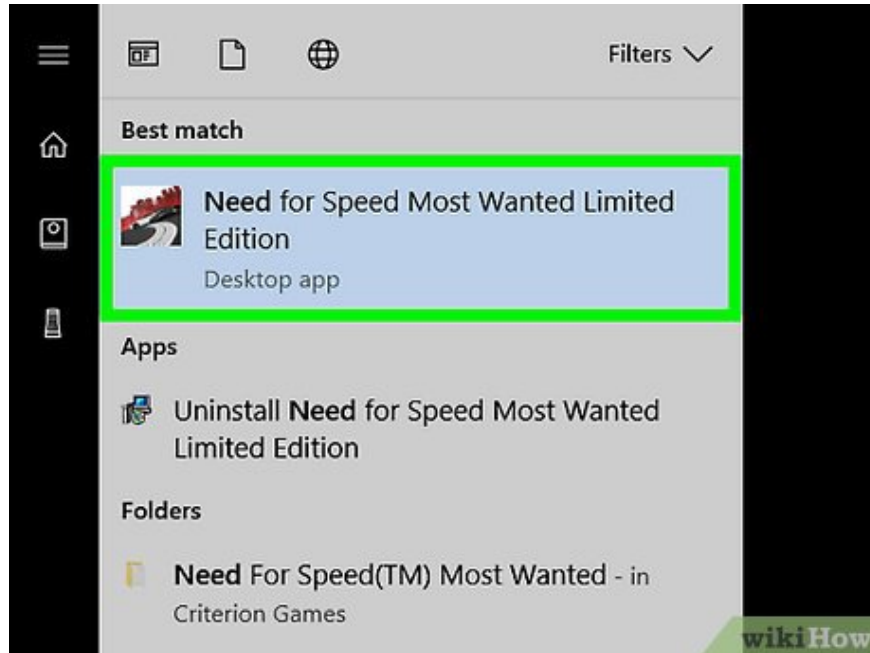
Filters

Best match

Need for Speed Most Wanted Limited Edition

Desktop app

Apps

Uninstall Need for Speed Most Wanted Limited Edition

Folders

Need For Speed(TM) Most Wanted - in Criterion Games

wikiHow